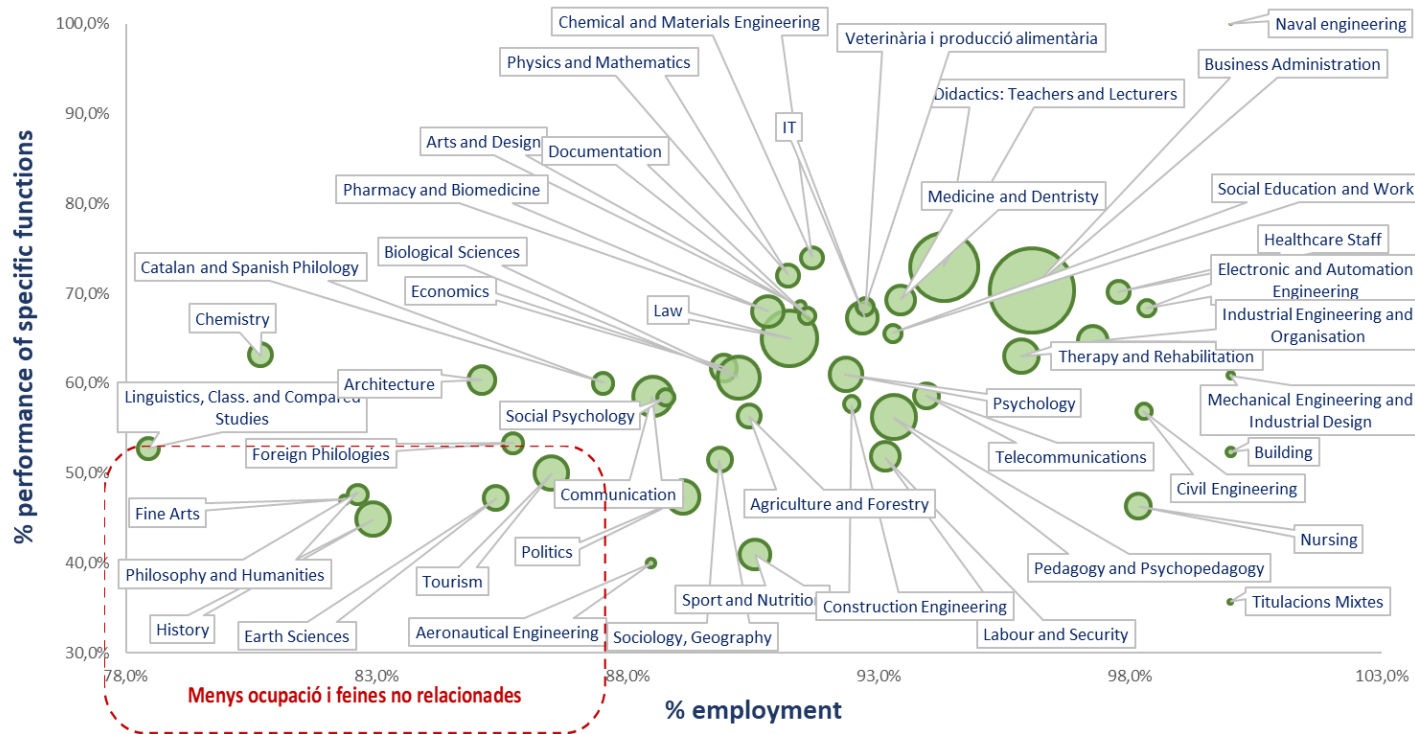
% performance of specific functions

100,0%
90,0%
80,0%
70,0%
60,0%
50,0%
40,0%
30,0%

78,0%
83,0%
88,0%
93,0%
98,0%
103,0%

% employment

Chemical and Materials Engineering
Veterinària i producció alimentària
Naval engineering
Physics and Mathematics
Business Administration
Didactics: Teachers and Lecturers
IT
Arts and Design
Documentation
Pharmacy and Biomedicine
Medicine and Dentristy
Social Education and Work
Healthcare Staff
Biological Sciences
Catalan and Spanish Philology
Electronic and Automation Engineering
Economics
Law
Industrial Engineering and Organisation
Chemistry
Therapy and Rehabilitation
Architecture
Linguistics, Class. and Compared Studies
Psychology
Mechanical Engineering and Industrial Design
Social Psychology
Foreign Philologies
Building
Telecommunications
Communication
Civil Engineering
Fine Arts
Agriculture and Forestry
Nursing
Politics
Philosophy and Humanities
Pedagogy and Psychopedagogy
Tourism
Sport and Nutritio
Construction Engineering
Titulacions Mixtes
History
Earth Sciences
Aeronautical Engineering
Sociology, Geography
Labour and Security
Menys ocupació i feines no relacionades